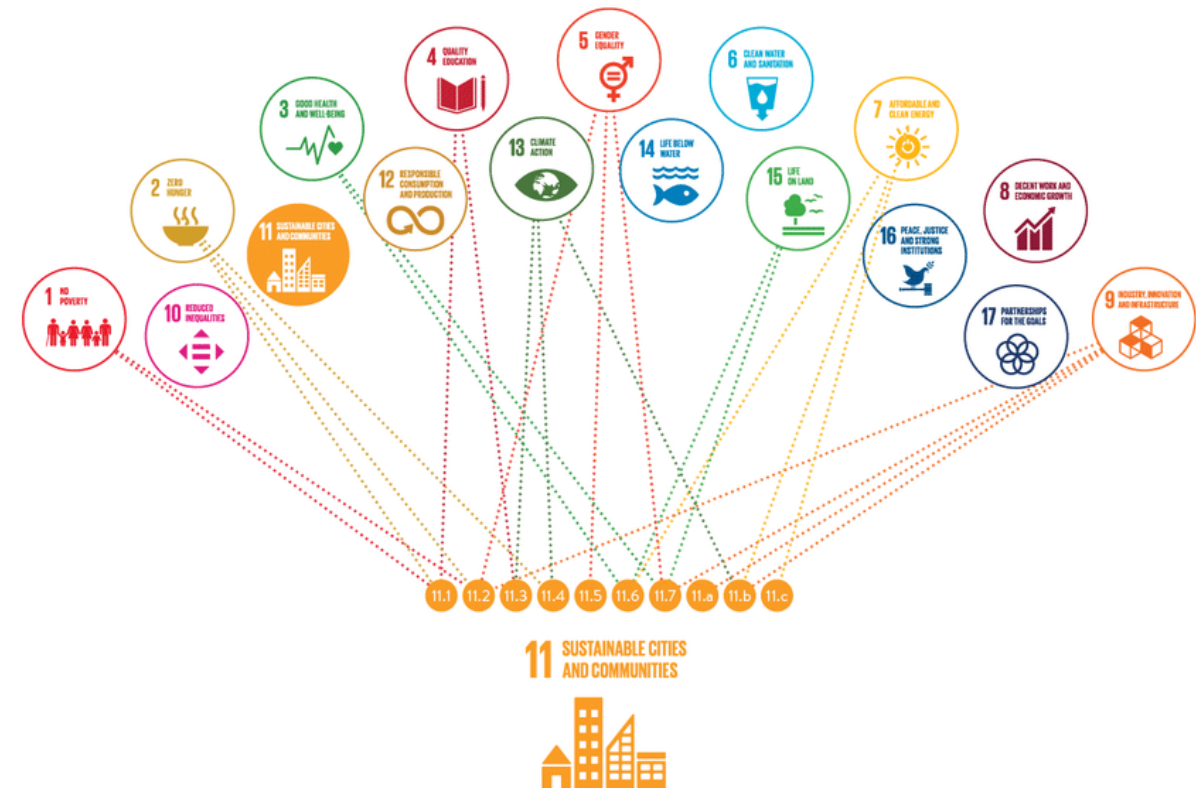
5 GENDER EQUALITY

4 QUALITY EDUCATION

6 CLEAN WATER AND SANITATION

3 GOOD HEALTH AND WELL-BEING

13 CLIMATE ACTION

14 LIFE BELOW WATER

7 AFFORDABLE AND CLEAN ENERGY

12 RESPONSIBLE CONSUMPTION AND PRODUCTION

15 LIFE ON LAND

2 ZERO HUNGER

8 DECENT WORK AND ECONOMIC GROWTH

11 SUSTAINABLE CITIES AND COMMUNITIES

16 PEACE, JUSTICE AND STRONG INSTITUTIONS

1 NO POVERTY

10 REDUCED INEQUALITIES

17 PARTNERSHIPS FOR THE GOALS

9 INDUSTRY, INNOVATION AND INFRASTRUCTURE

11.1 11.2 11.3 11.4 11.5 11.6 11.7 11.a 11.b 11.c

11 SUSTAINABLE CITIES AND COMMUNITIES